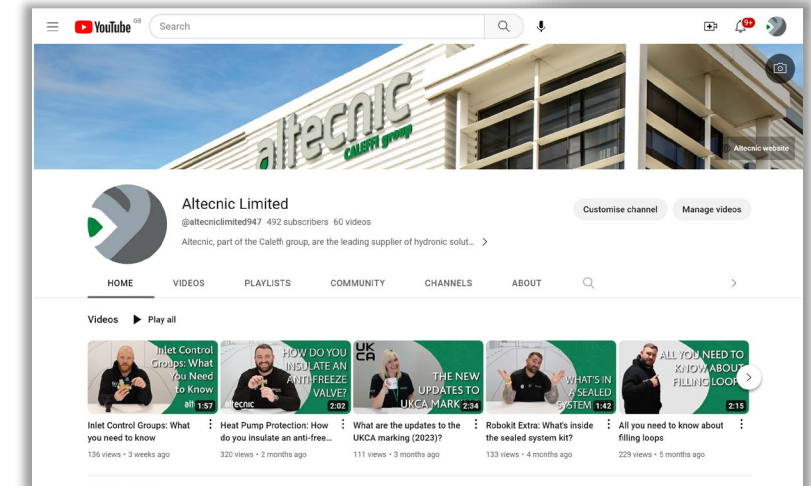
YouTube GB

Search

9+

altecnic CALEFFI group

Altecnic website

Altecnic Limited
@altecniclimited947 492 subscribers 60 videos
Altecnic, part of the Caleffi group, are the leading supplier of hydronic solut... >

Customise channel
Manage videos

HOME VIDEOS PLAYLISTS COMMUNITY CHANNELS ABOUT

Videos Play all

Inlet Control Groups: What You Need to Know alt 1:57
Inlet Control Groups: What you need to know
136 views • 3 weeks ago

HOW DO YOU INSULATE AN ANTI FREEZE VALVE? altecnic 2:02
Heat Pump Protection: How do you insulate an anti-free...
320 views • 2 months ago

UKCA THE NEW UPDATES TO UKCA MARK 2:34
What are the updates to the UKCA marking (2023)?
111 views • 3 months ago

WHAT'S IN A SEALED SYSTEM 1:42
Robokit Extra: What's inside the sealed system kit?
133 views • 4 months ago

ALL YOU NEED TO KNOW ABOUT FILLING LOOPS 2:15
All you need to know about filling loops
229 views • 5 months ago